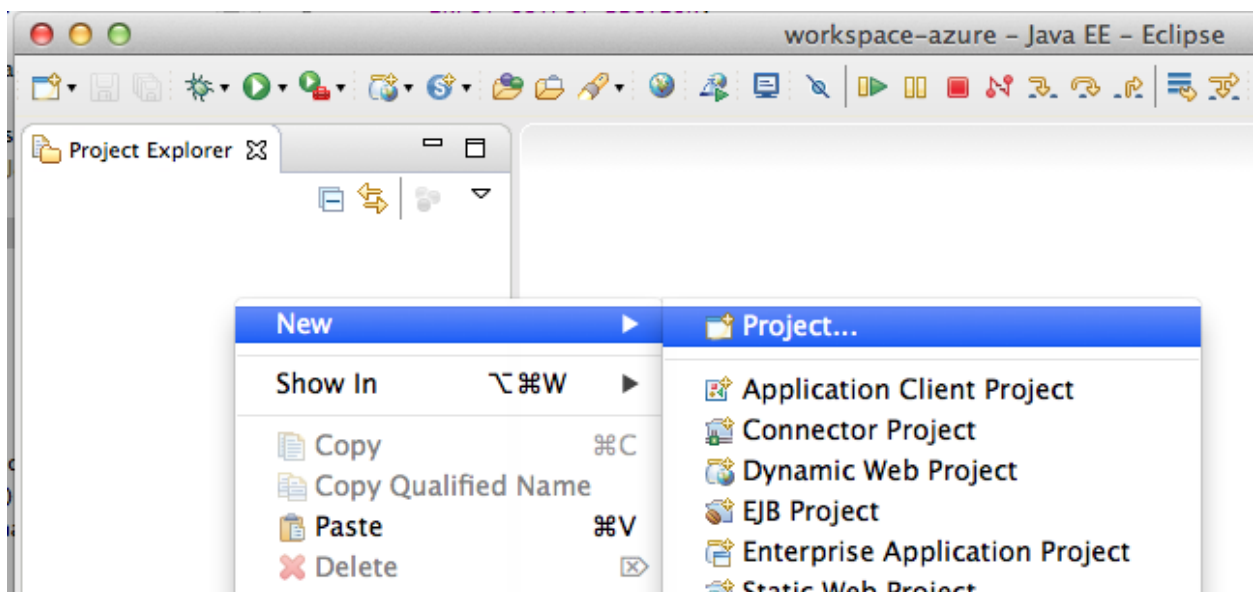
workspace-azure - Java EE - Eclipse

Project Explorer

New
Show In ⌥⌘W
Copy ⌘C
Copy Qualified Name
Paste ⌘V
Delete

Project...
Application Client Project
Connector Project
Dynamic Web Project
EJB Project
Enterprise Application Project
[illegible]